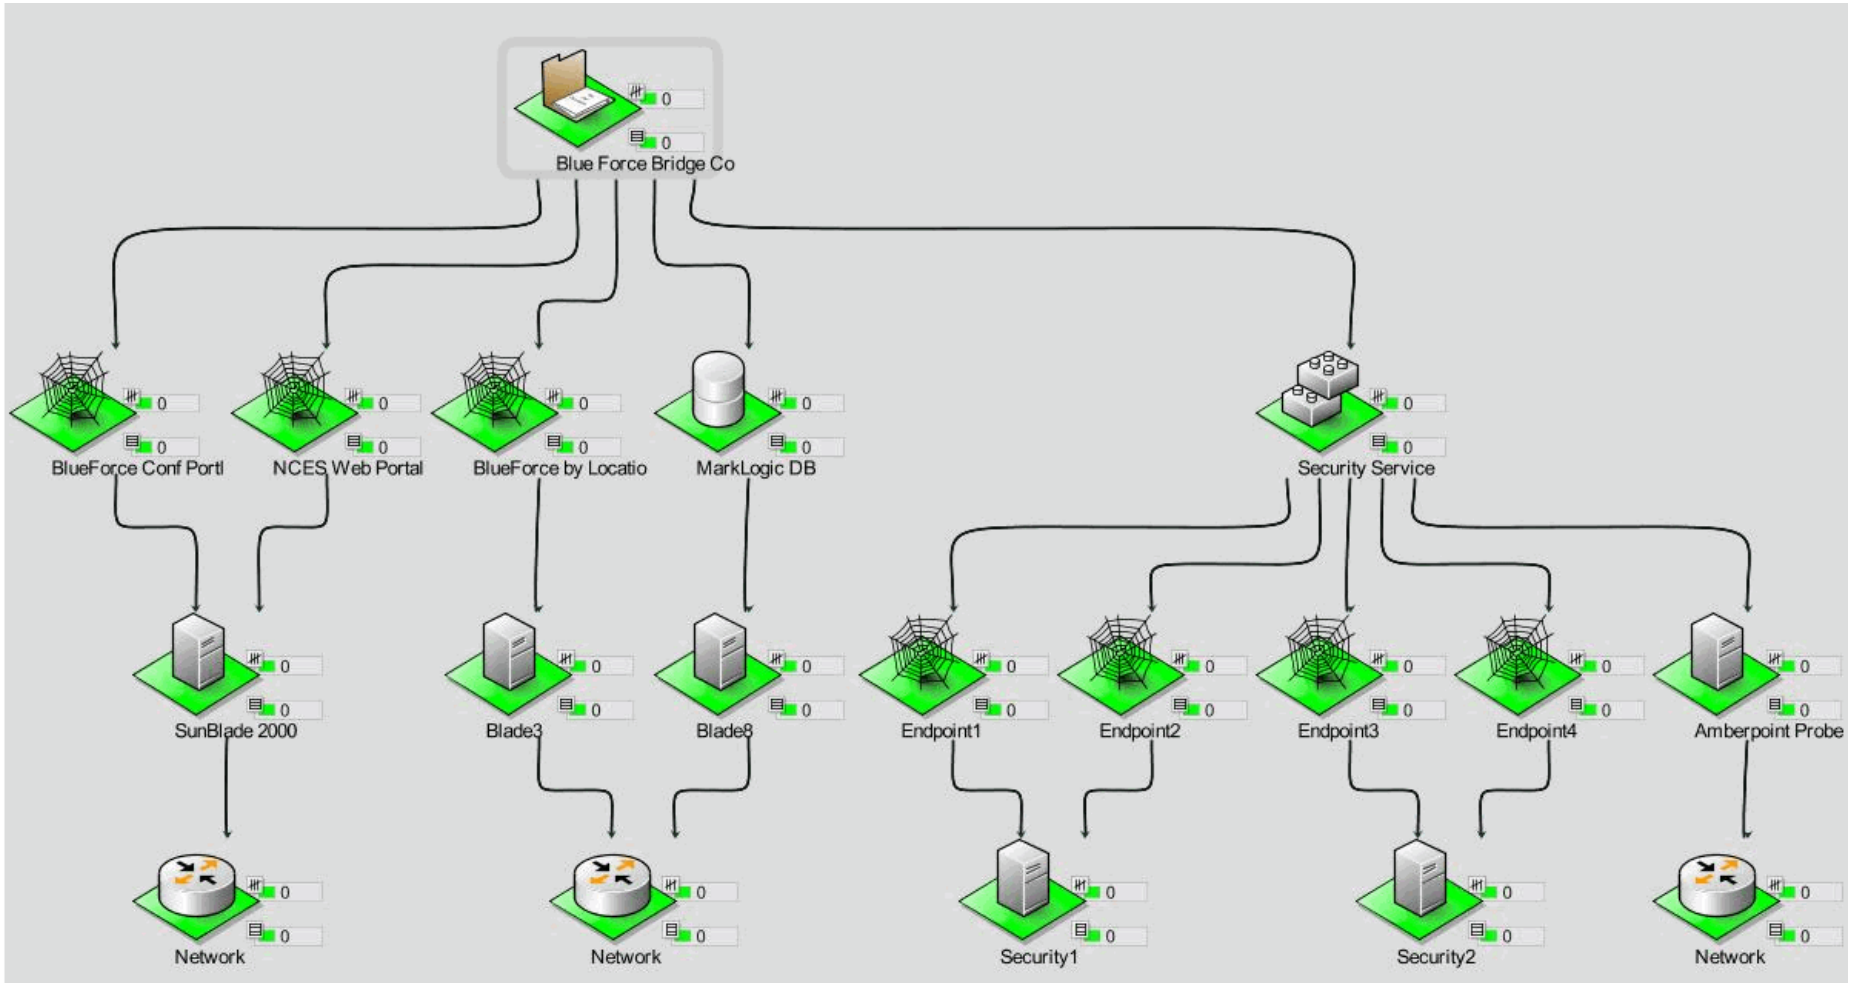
0
0
Blue Force Bridge Co

0
0
BlueForce Conf Portl

0
0
NCES Web Portal

0
0
BlueForce by Locatio

0
0
MarkLogic DB

0
0
Security Service

0
0
SunBlade 2000

0
0
Blade3

0
0
Blade8

0
0
Endpoint1

0
0
Endpoint2

0
0
Endpoint3

0
0
Endpoint4

0
0
Amberpoint Probe

0
0
Network

0
0
Network

0
0
Security1

0
0
Security2

0
0
Network